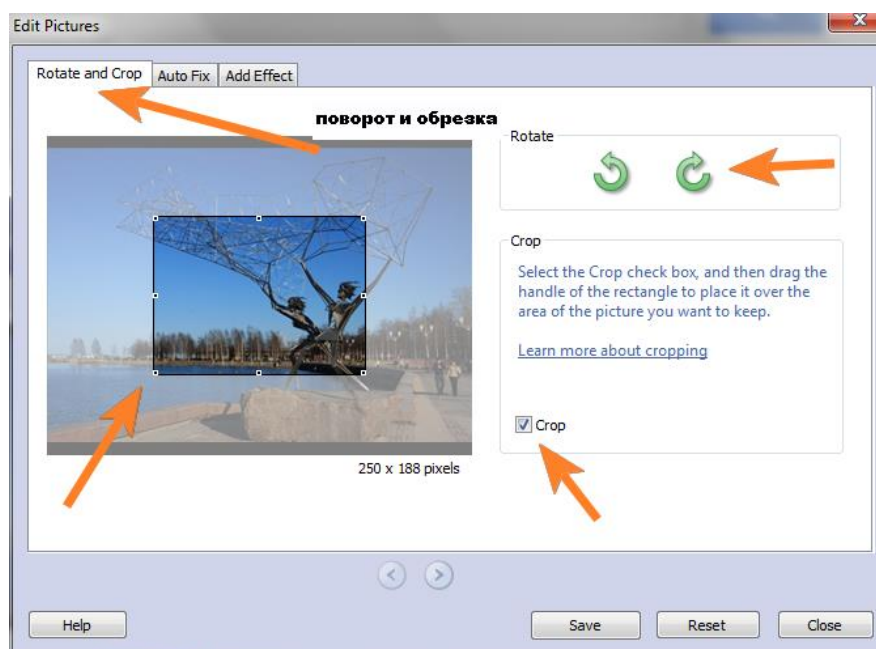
Edit Pictures

Rotate and Crop | Auto Fix | Add Effect

поворот и обрезка

Rotate

Crop

Select the Crop check box, and then drag the handle of the rectangle to place it over the area of the picture you want to keep.

Learn more about cropping

Crop

250 x 188 pixels

Help

Save

Reset

Close